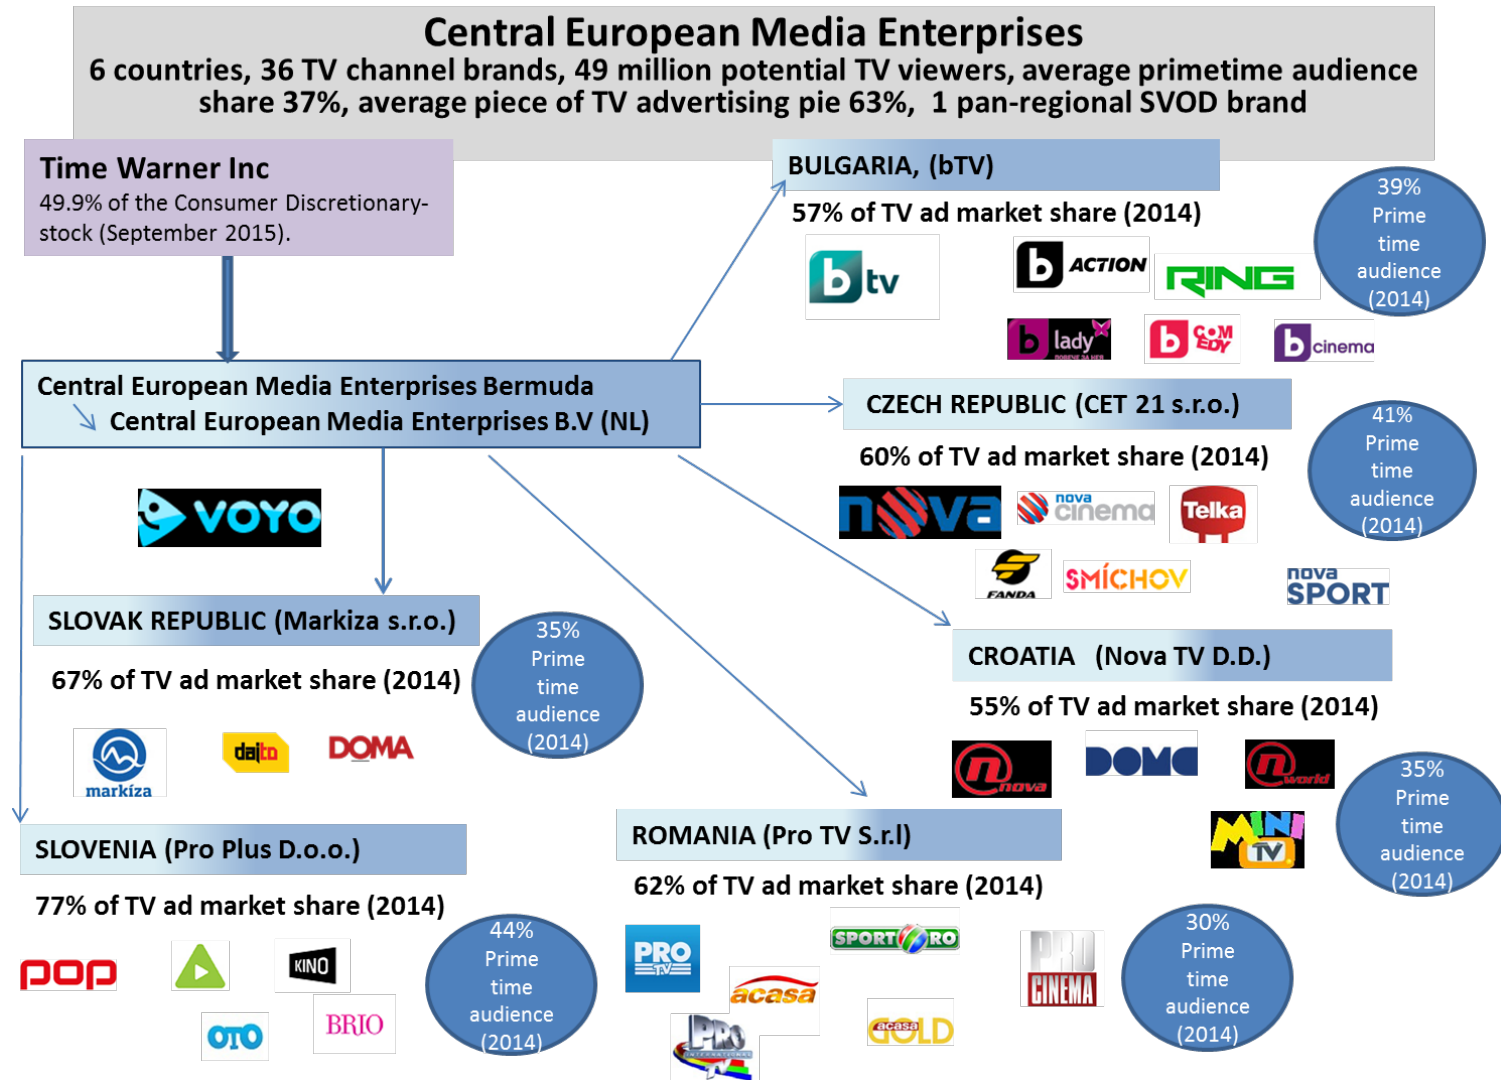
Central European Media Enterprises
6 countries, 36 TV channel brands, 49 million potential TV viewers, average primetime audience share 37%, average piece of TV advertising pie 63%, 1 pan-regional SVOD brand

Time Warner Inc
49.9% of the Consumer Discretionary-stock (September 2015).

Central European Media Enterprises Bermuda
Central European Media Enterprises B.V (NL)

VOYO

BULGARIA, (bTV)
57% of TV ad market share (2014)
btv
b ACTION
RING
b lady
b COMEDY
b cinema
39% Prime time audience (2014)

CZECH REPUBLIC (CET 21 s.r.o.)
60% of TV ad market share (2014)
nova
nova cinema
Telka
FANDA
SMÍCHOV
nova SPORT
41% Prime time audience (2014)

SLOVAK REPUBLIC (Markiza s.r.o.)
67% of TV ad market share (2014)
markíza
dajto
DOMA
35% Prime time audience (2014)

CROATIA (Nova TV D.D.)
55% of TV ad market share (2014)
nova
DOMA
world
MINI TV
35% Prime time audience (2014)

SLOVENIA (Pro Plus D.o.o.)
77% of TV ad market share (2014)
pop
KINO
OTO
BRIO
44% Prime time audience (2014)

ROMANIA (Pro TV S.r.l)
62% of TV ad market share (2014)
PRO TV
SPORT RO
acasa
PRO TV INTERNATIONAL
acasa GOLD
PRO CINEMA
30% Prime time audience (2014)